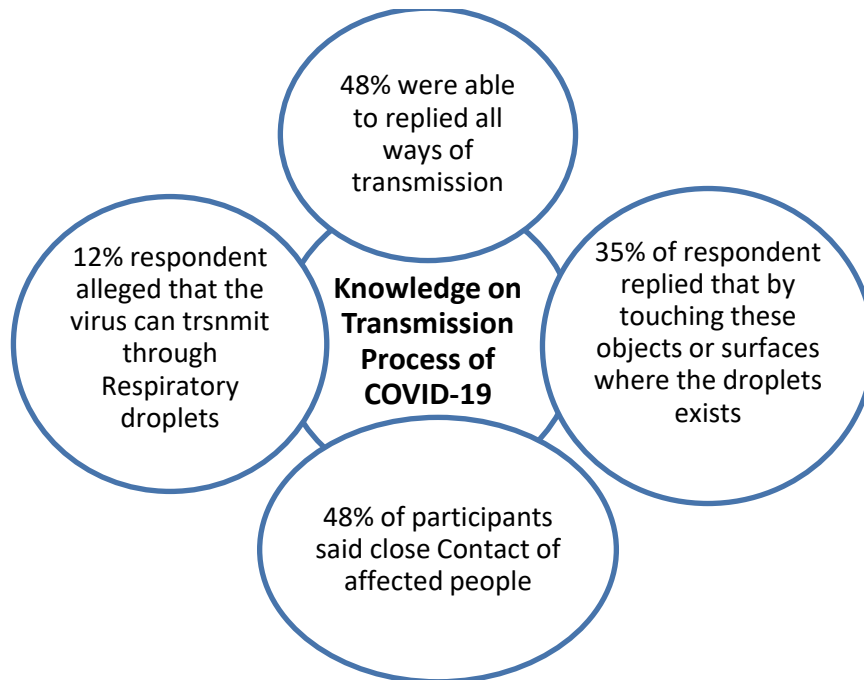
48% were able to replied all ways of transmission

12% respondent alleged that the virus can trsnmit through Respiratory droplets

**Knowledge on Transmission Process of COVID-19**

35% of respondent replied that by touching these objects or surfaces where the droplets exists

48% of participants said close Contact of affected people